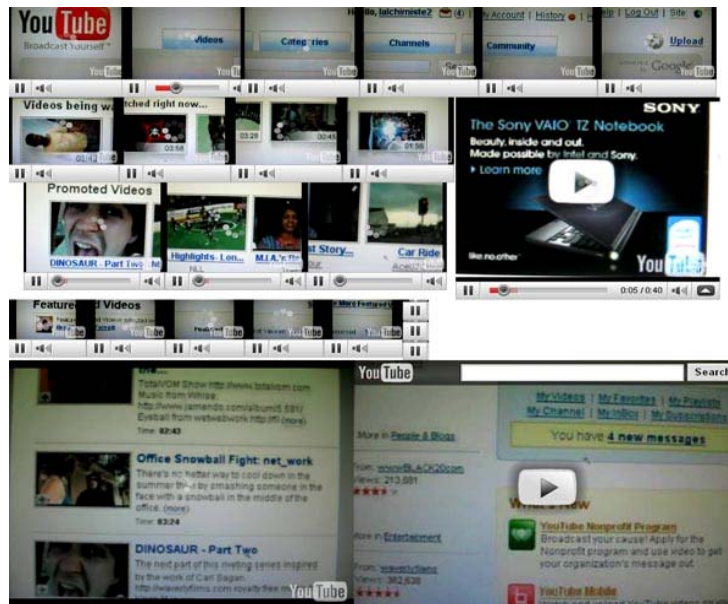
YouTube
Broadcast Yourself

Videos

Categories

Hello, laichimiste2 (4) | My Account | History | Help | Log Out | Site:

Channels

Community

Upload

YouTube

Google

Videos being w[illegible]

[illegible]tched right now...

03:56

03:29

00:45

01:56

SONY

The Sony VAIO TZ Notebook

Beauty, inside and out. Made possible by Intel and Sony.

Learn more

like.no.other

YouTube

0:05 / 0:40

Promoted Videos

DINOSAUR - Part Two

Highlights - Lon...

M.I.A.'s

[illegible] Story...

Car Ride

Feature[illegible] Videos

YouTube

TotalVOM Show http://www.totalvom.com Music from Whrise http://www.jamendo.com/album/5581/ Eyeball from webwebwork http://ffi (more)

Time: 02:43

Office Snowball Fight: net_work

There's no better way to cool down in the summer than by smashing someone in the face with a snowball in the middle of the office. (more)

Time: 03:24

DINOSAUR - Part Two

The next part of this riveting series inspired by the work of Carl Sagan. http://www.wavelyfilms.com novelty free

YouTube

YouTube

Search

My Videos | My Favorites | My Playlists

My Channel | My Inbox | My Subscriptions

You have 4 new messages

More in People & Blogs

From: www.BLACK20.com

Views: 213,881

What's New

YouTube Nonprofit Program

Broadcast your cause! Apply for the Nonprofit program and use video to get your organization's message out.

More in Entertainment

From: wavelyfilms

Views: 362,638

YouTube Mobile